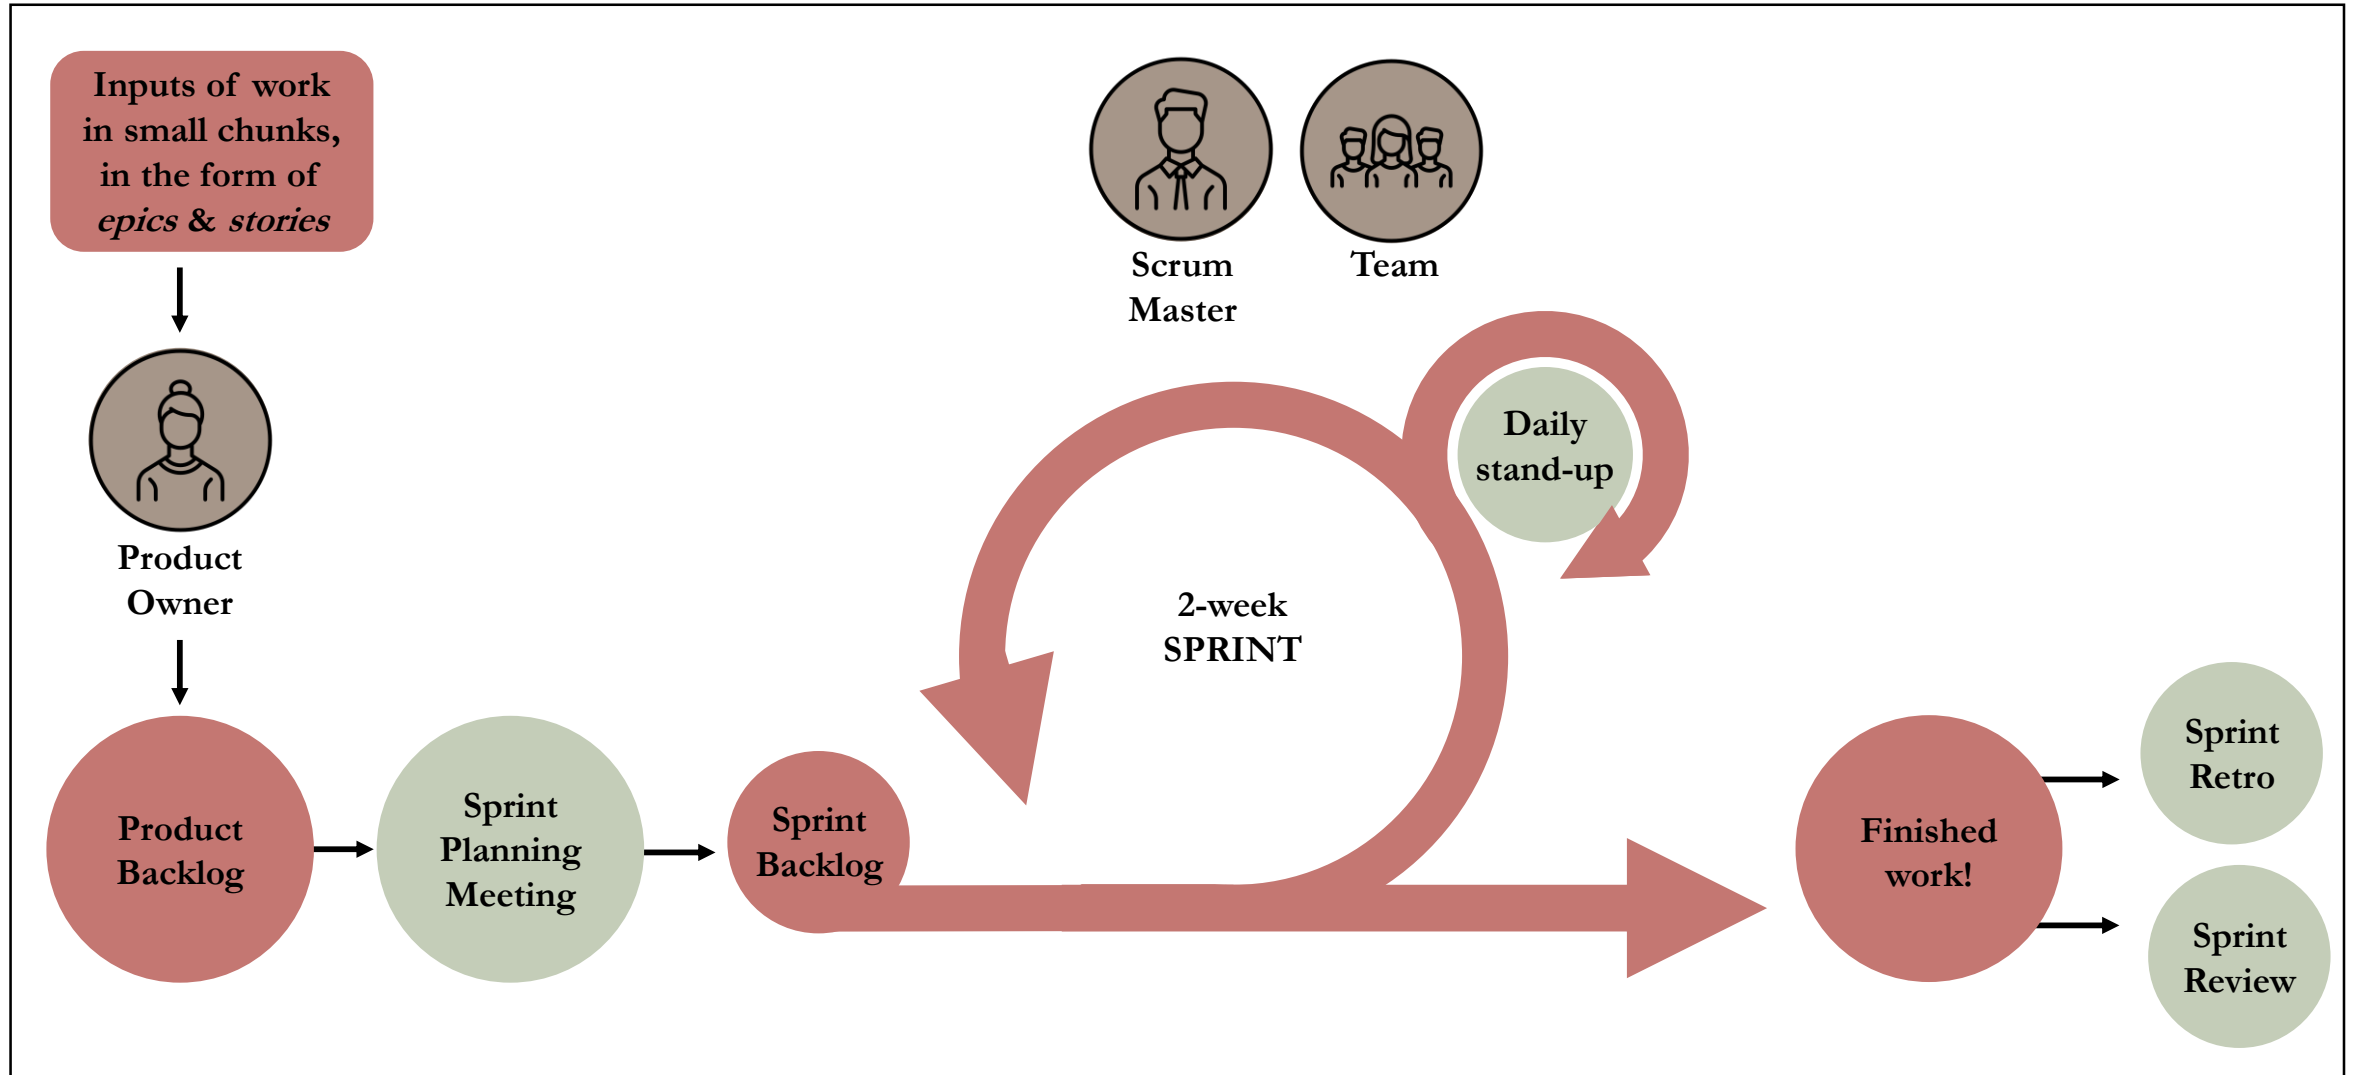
Inputs of work in small chunks, in the form of *epics & stories*

Product Owner

Scrum Master

Team

Daily stand-up

2-week SPRINT

Product Backlog

Sprint Planning Meeting

Sprint Backlog

Finished work!

Sprint Retro

Sprint Review